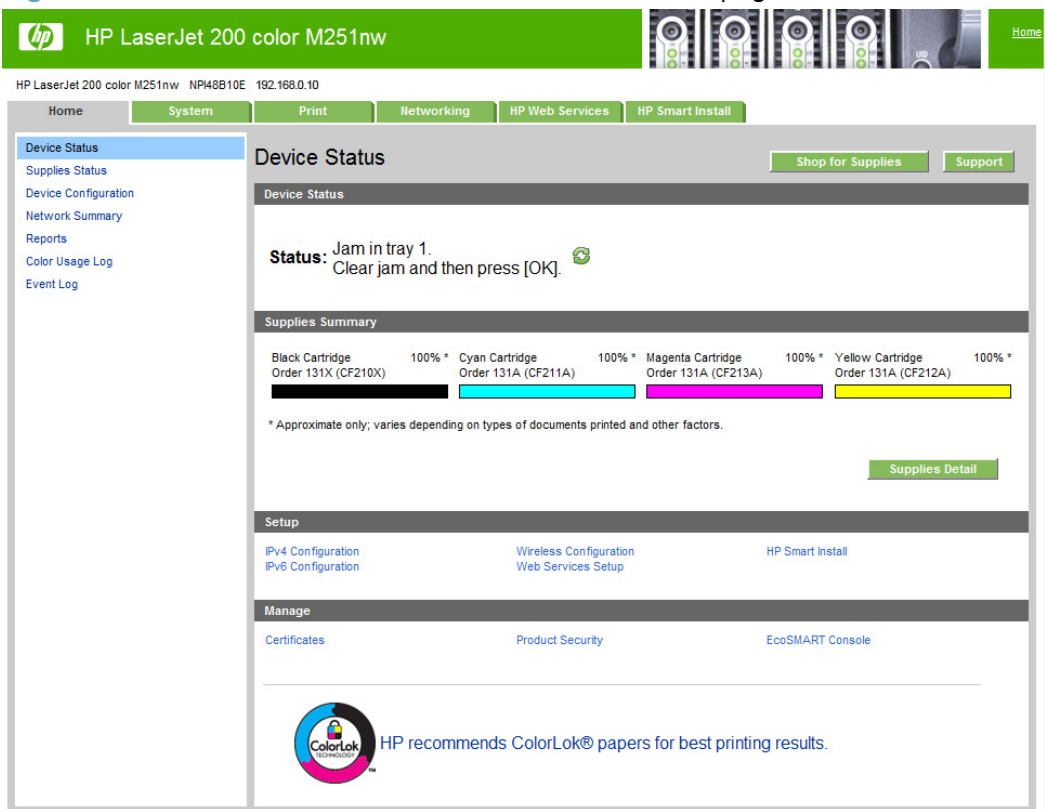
hp HP LaserJet 200 color M251nw

Home

HP LaserJet 200 color M251nw NPI48B10E 192.168.0.10

Home | System | Print | Networking | HP Web Services | HP Smart Install

Device Status
Supplies Status
Device Configuration
Network Summary
Reports
Color Usage Log
Event Log

Device Status

Shop for Supplies | Support

Device Status

Status: Jam in tray 1.
Clear jam and then press [OK].

Supplies Summary

| Black Cartridge 100% * | Cyan Cartridge 100% * | Magenta Cartridge 100% * | Yellow Cartridge 100% * |
|---|---|---|---|
| Order 131X (CF210X) | Order 131A (CF211A) | Order 131A (CF213A) | Order 131A (CF212A) |

* Approximate only; varies depending on types of documents printed and other factors.

Supplies Detail

Setup

IPv4 Configuration
IPv6 Configuration
Wireless Configuration
Web Services Setup
HP Smart Install

Manage

Certificates
Product Security
EcoSMART Console

ColorLok TECHNOLOGY TM

HP recommends ColorLok® papers for best printing results.